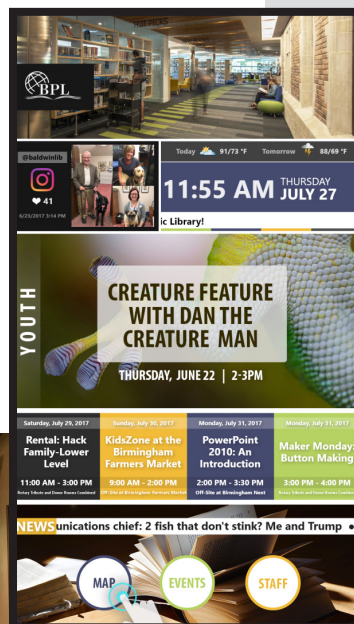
BPL

@baldwinlib

❤ 41

6/25/2017 3:14 PM

Today 91/73 °F Tomorrow 88/69 °F

11:55 AM THURSDAY JULY 27

ic Library!

YOUTH

CREATURE FEATURE WITH DAN THE CREATURE MAN

THURSDAY, JUNE 22 | 2-3PM

| Saturday, July 29, 2017 | Sunday, July 30, 2017 | Monday, July 31, 2017 | Monday, July 31, 2017 |
|---|---|---|---|
| Rental: Hack Family-Lower Level | KidsZone at the Birmingham Farmers Market | PowerPoint 2010: An Introduction | Maker Monday: Button Making |
| 11:00 AM - 3:00 PM | 9:00 AM - 2:00 PM | 2:00 PM - 3:30 PM | 3:00 PM - 4:00 PM |
| Rotary Tribute and Donor Rooms Combined | Off-Site at Birmingham Farmers Market | Off-Site at Birmingham Next | Rotary Tribute and Donor Rooms Combined |

NEWS unications chief: 2 fish that don't stink? Me and Trump •

MAP

EVENTS

STAFF